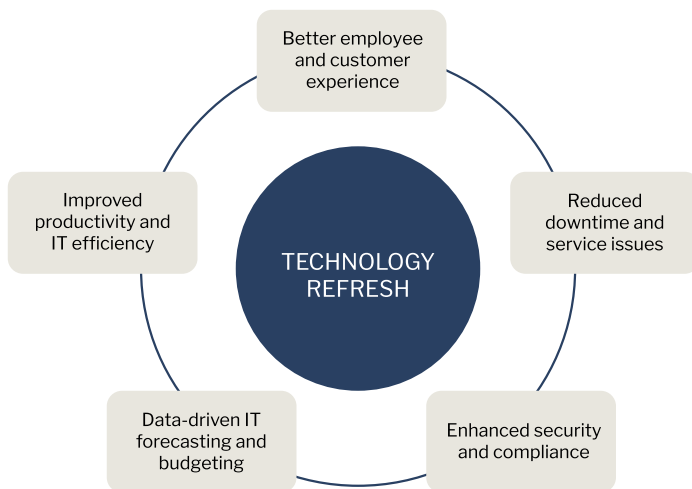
Better employee and customer experience

Improved productivity and IT efficiency

TECHNOLOGY REFRESH

Reduced downtime and service issues

Data-driven IT forecasting and budgeting

Enhanced security and compliance